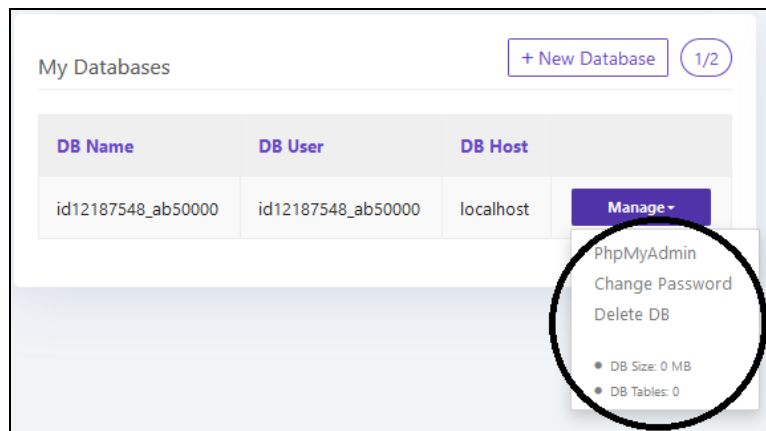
My Databases

+ New Database

1/2

| DB Name | DB User | DB Host | |
|---|---|---|---|
| id12187548_ab50000 | id12187548_ab50000 | localhost | Manage ▾ |

PhpMyAdmin
Change Password
Delete DB

• DB Size: 0 MB
• DB Tables: 0